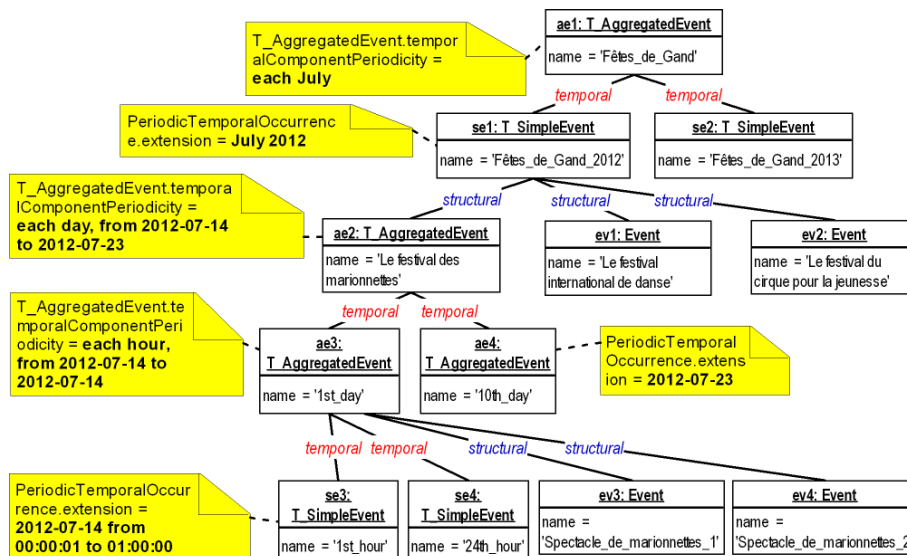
T_AggregatedEvent.temporalComponentPeriodicity = **each July**

ae1: T_AggregatedEvent
name = 'Fêtes_de_Gand'

temporal
temporal

PeriodicTemporalOccurrence.extension = **July 2012**

se1: T_SimpleEvent
name = 'Fêtes_de_Gand_2012'

se2: T_SimpleEvent
name = 'Fêtes_de_Gand_2013'

T_AggregatedEvent.temporalComponentPeriodicity = **each day, from 2012-07-14 to 2012-07-23**

structural
structural
structural

ae2: T_AggregatedEvent
name = 'Le festival des marionnettes'

ev1: Event
name = 'Le festival international de danse'

ev2: Event
name = 'Le festival du cirque pour la jeunesse'

temporal
temporal

T_AggregatedEvent.temporalComponentPeriodicity = **each hour, from 2012-07-14 to 2012-07-14**

ae3: T_AggregatedEvent
name = '1st_day'

ae4: T_AggregatedEvent
name = '10th_day'

PeriodicTemporalOccurrence.extension = **2012-07-23**

temporal
temporal
structural
structural

PeriodicTemporalOccurrence.extension = **2012-07-14 from 00:00:01 to 01:00:00**

se3: T_SimpleEvent
name = '1st_hour'

se4: T_SimpleEvent
name = '24th_hour'

ev3: Event
name = 'Spectacle_de_marionnettes_1'

ev4: Event
name = 'Spectacle_de_marionnettes_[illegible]